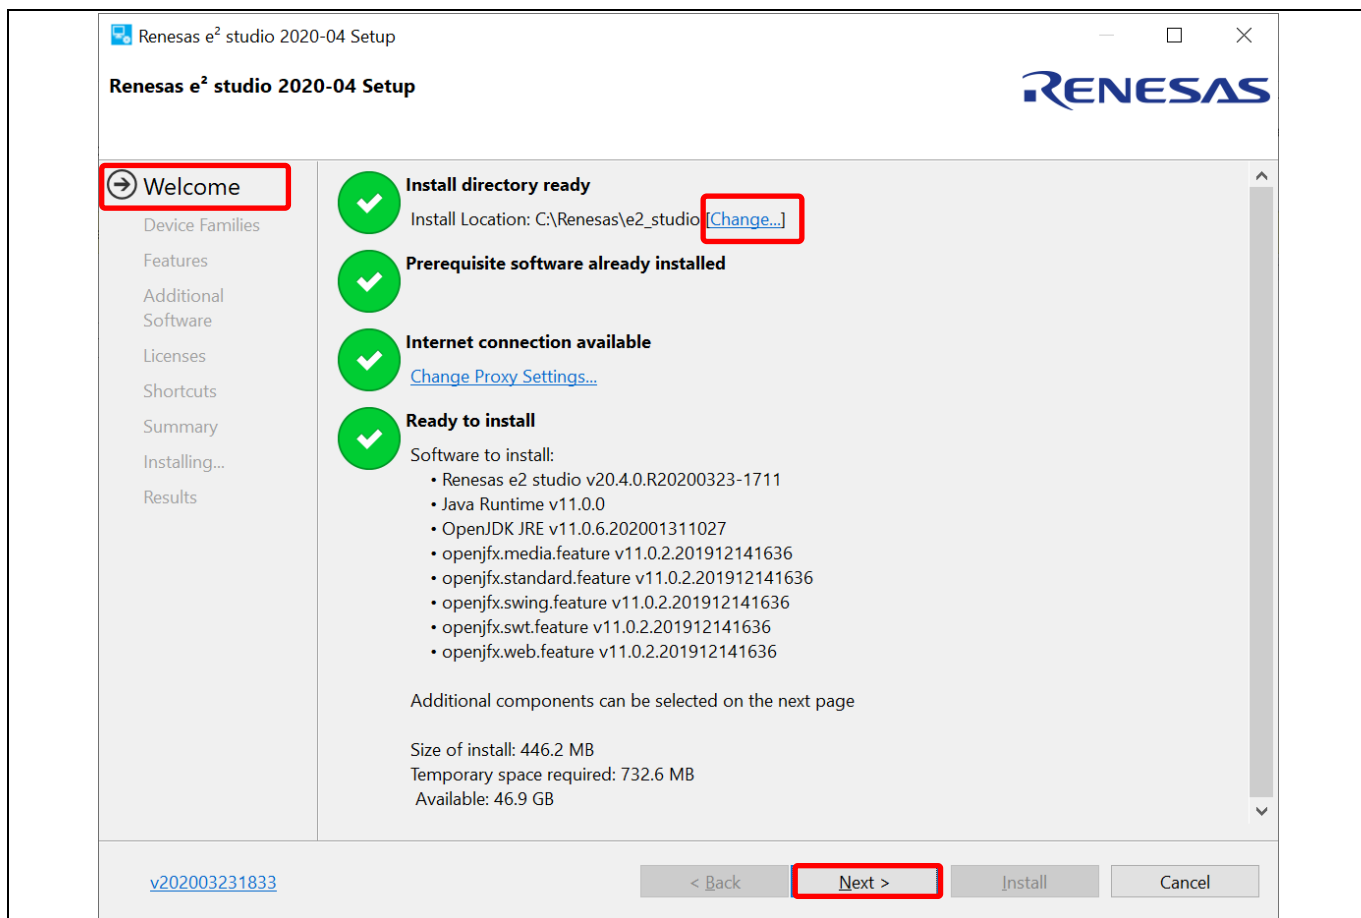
Renesas e² studio 2020-04 Setup

Renesas e² studio 2020-04 Setup

RENESAS

Welcome
Device Families
Features
Additional Software
Licenses
Shortcuts
Summary
Installing...
Results

Install directory ready
Install Location: C:\Renesas\e2_studio [Change...]

Prerequisite software already installed

Internet connection available
Change Proxy Settings...

Ready to install
Software to install:
• Renesas e2 studio v20.4.0.R20200323-1711
• Java Runtime v11.0.0
• OpenJDK JRE v11.0.6.202001311027
• openjfx.media.feature v11.0.2.201912141636
• openjfx.standard.feature v11.0.2.201912141636
• openjfx.swing.feature v11.0.2.201912141636
• openjfx.swt.feature v11.0.2.201912141636
• openjfx.web.feature v11.0.2.201912141636

Additional components can be selected on the next page

Size of install: 446.2 MB
Temporary space required: 732.6 MB
Available: 46.9 GB

v202003231833

< Back
Next >
Install
Cancel